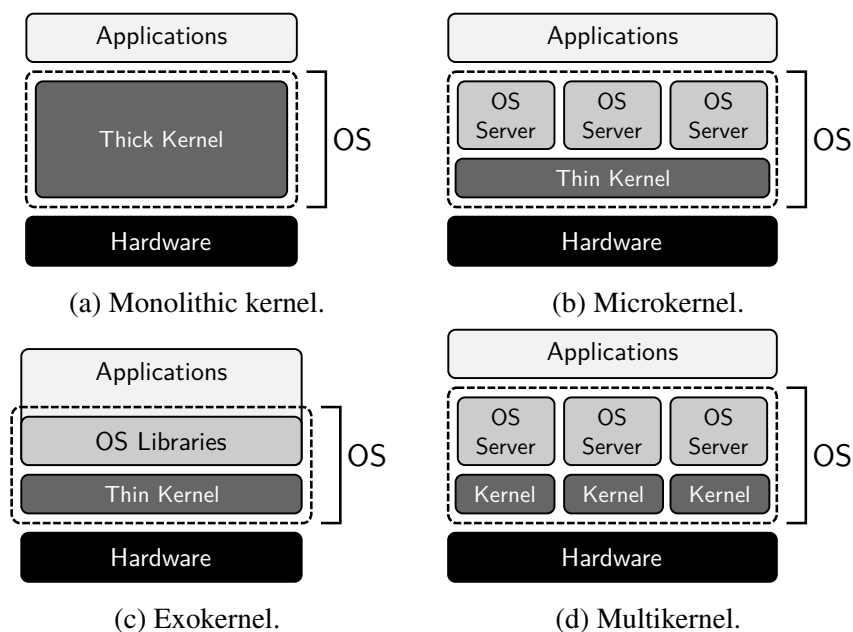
Applications

Thick Kernel

OS

Hardware

(a) Monolithic kernel.

Applications

OS Server

OS Server

OS Server

Thin Kernel

OS

Hardware

(b) Microkernel.

Applications

OS Libraries

Thin Kernel

OS

Hardware

(c) Exokernel.

Applications

OS Server

OS Server

OS Server

Kernel

Kernel

Kernel

OS

Hardware

(d) Multikernel.